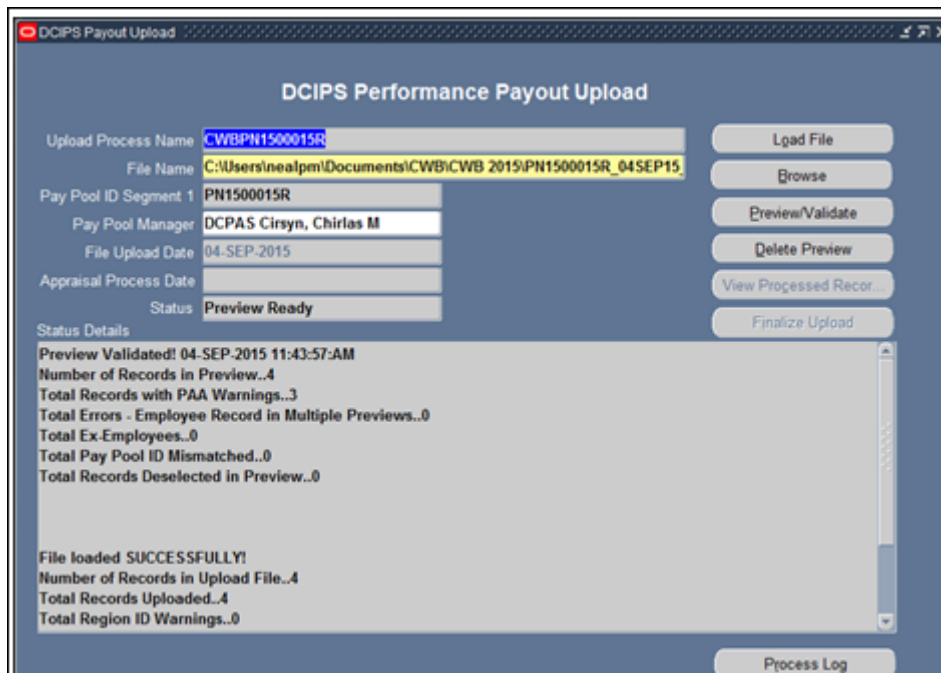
DCIPS Payout Upload

DCIPS Performance Payout Upload

Upload Process Name CWBPN1500015R

File Name C:\Users\nealpm\Documents\CWB\CWB 2015\PN1500015R_04SEP15_

Pay Pool ID Segment 1 PN1500015R

Pay Pool Manager DCPAS Cirsyn, Chirlas M

File Upload Date 04-SEP-2015

Appraisal Process Date

Status Preview Ready

Load File

Browse

Preview/Validate

Delete Preview

View Processed Recor...

Finalize Upload

Status Details

Preview Validated! 04-SEP-2015 11:43:57:AM
Number of Records in Preview..4
Total Records with PAA Warnings..3
Total Errors - Employee Record in Multiple Previews..0
Total Ex-Employees..0
Total Pay Pool ID Mismatched..0
Total Records Deselected in Preview..0

File loaded SUCCESSFULLY!
Number of Records in Upload File..4
Total Records Uploaded..4
Total Region ID Warnings..0

Process Log